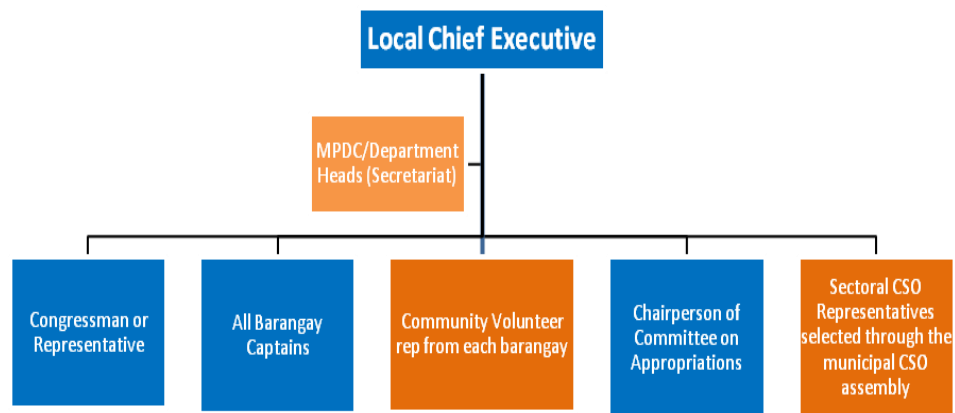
Local Chief Executive

MPDC/Department Heads (Secretariat)

Congressman or Representative

All Barangay Captains

Community Volunteer rep from each barangay

Chairperson of Committee on Appropriations

Sectoral CSO Representatives selected through the municipal CSO assembly